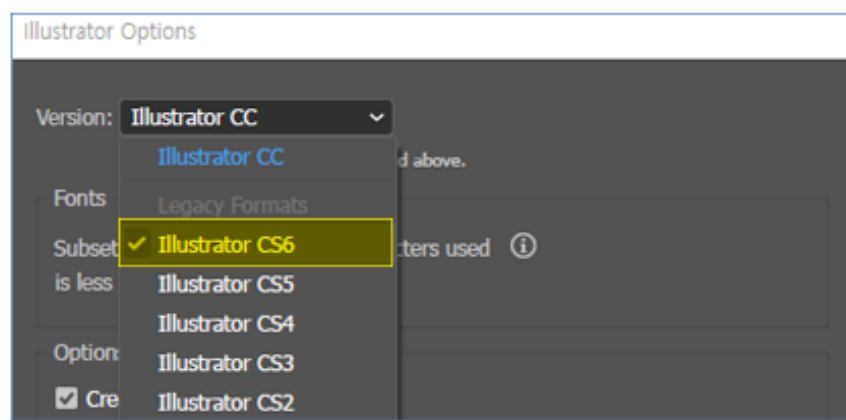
Illustrator Options

Version: Illustrator CC

Illustrator CC

d above.

Fonts

Legacy Formats

Subset

Illustrator CS6

cters used

is less

Illustrator CS5

Illustrator CS4

Option

Illustrator CS3

Cre

Illustrator CS2